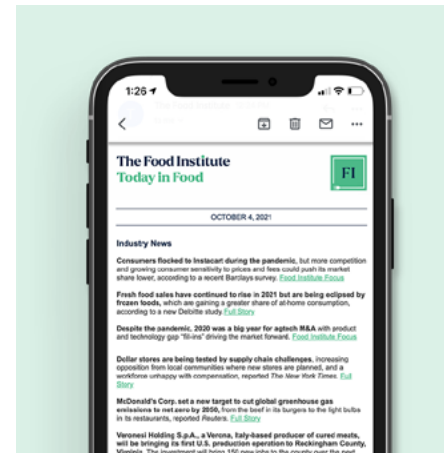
1:26

The Food Institute
Today in Food

FI

OCTOBER 4, 2021

Industry News

Consumers flocked to Instacart during the pandemic, but more competition and growing consumer sensitivity to prices and fees could push its market share lower, according to a recent Barclays survey. Food Institute Focus

Fresh food sales have continued to rise in 2021 but are being eclipsed by frozen foods, which are gaining a greater share of at-home consumption, according to a new Deloitte study. Full Story

Despite the pandemic, 2020 was a big year for agtech M&A with product and technology gap "fill-ins" driving the market forward. Food Institute Focus

Dollar stores are being tested by supply chain challenges, increasing opposition from local communities where new stores are planned, and a workforce unhappy with compensation, reported The New York Times. Full Story

McDonald's Corp. set a new target to cut global greenhouse gas emissions to net zero by 2050, from the beef in its burgers to the light bulbs in its restaurants, reported Reuters. Full Story

Veronesi Holding S.p.A., a Verona, Italy-based producer of cured meats, will be bringing its first U.S. production operation to Rockingham County, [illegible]